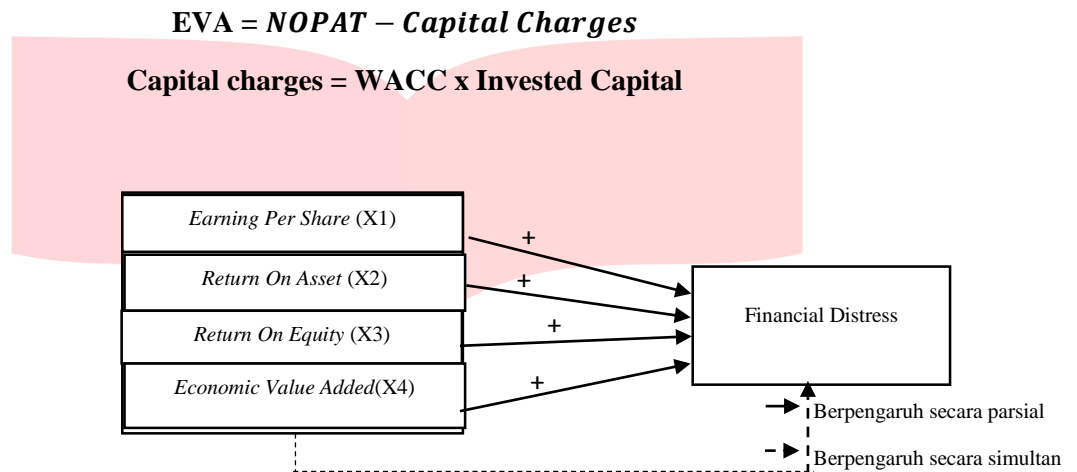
EVA = $NOPAT - Capital\ Charges$

Capital charges = WACC x Invested Capital

Earning Per Share (X1)

Return On Asset (X2)

Return On Equity (X3)

Economic Value Added(X4)

+

+

+

+

Financial Distress

Berpengaruh secara parsial

Berpengaruh secara simultan